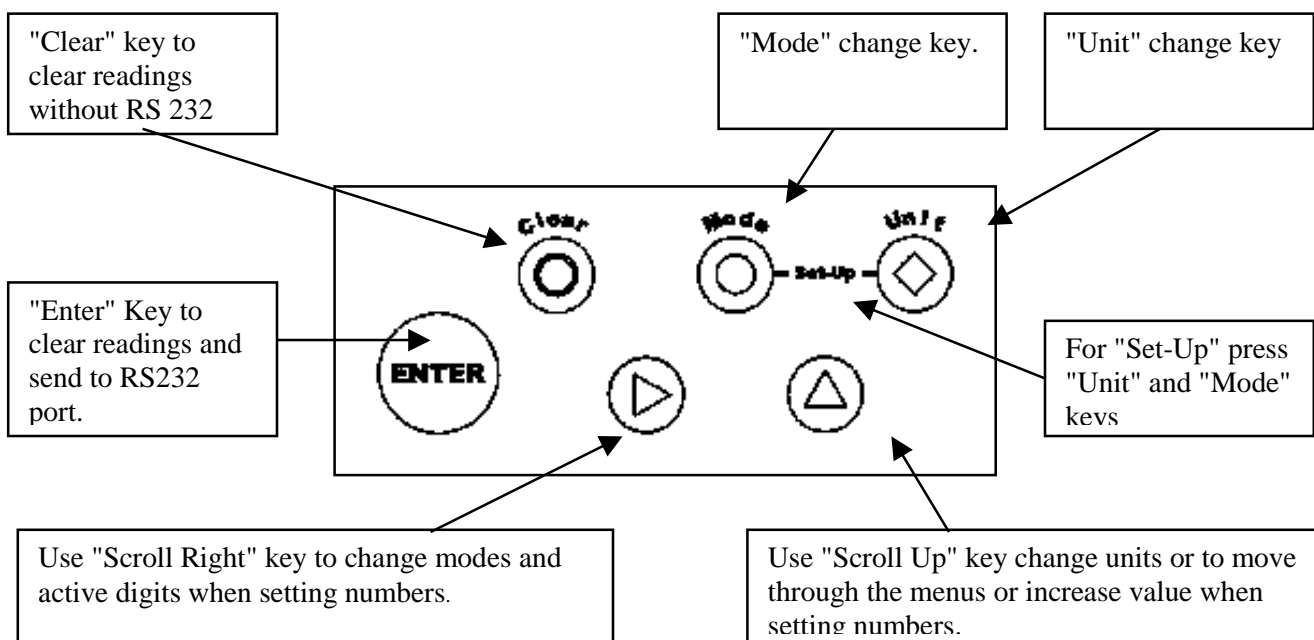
"Clear" key to clear readings without RS 232

"Mode" change key.

"Unit" change key

Clear

Mode

Unit

Set-Up

"Enter" Key to clear readings and send to RS232 port.

ENTER

For "Set-Up" press "Unit" and "Mode" keys

Use "Scroll Right" key to change modes and active digits when setting numbers.

Use "Scroll Up" key change units or to move through the menus or increase value when setting numbers.